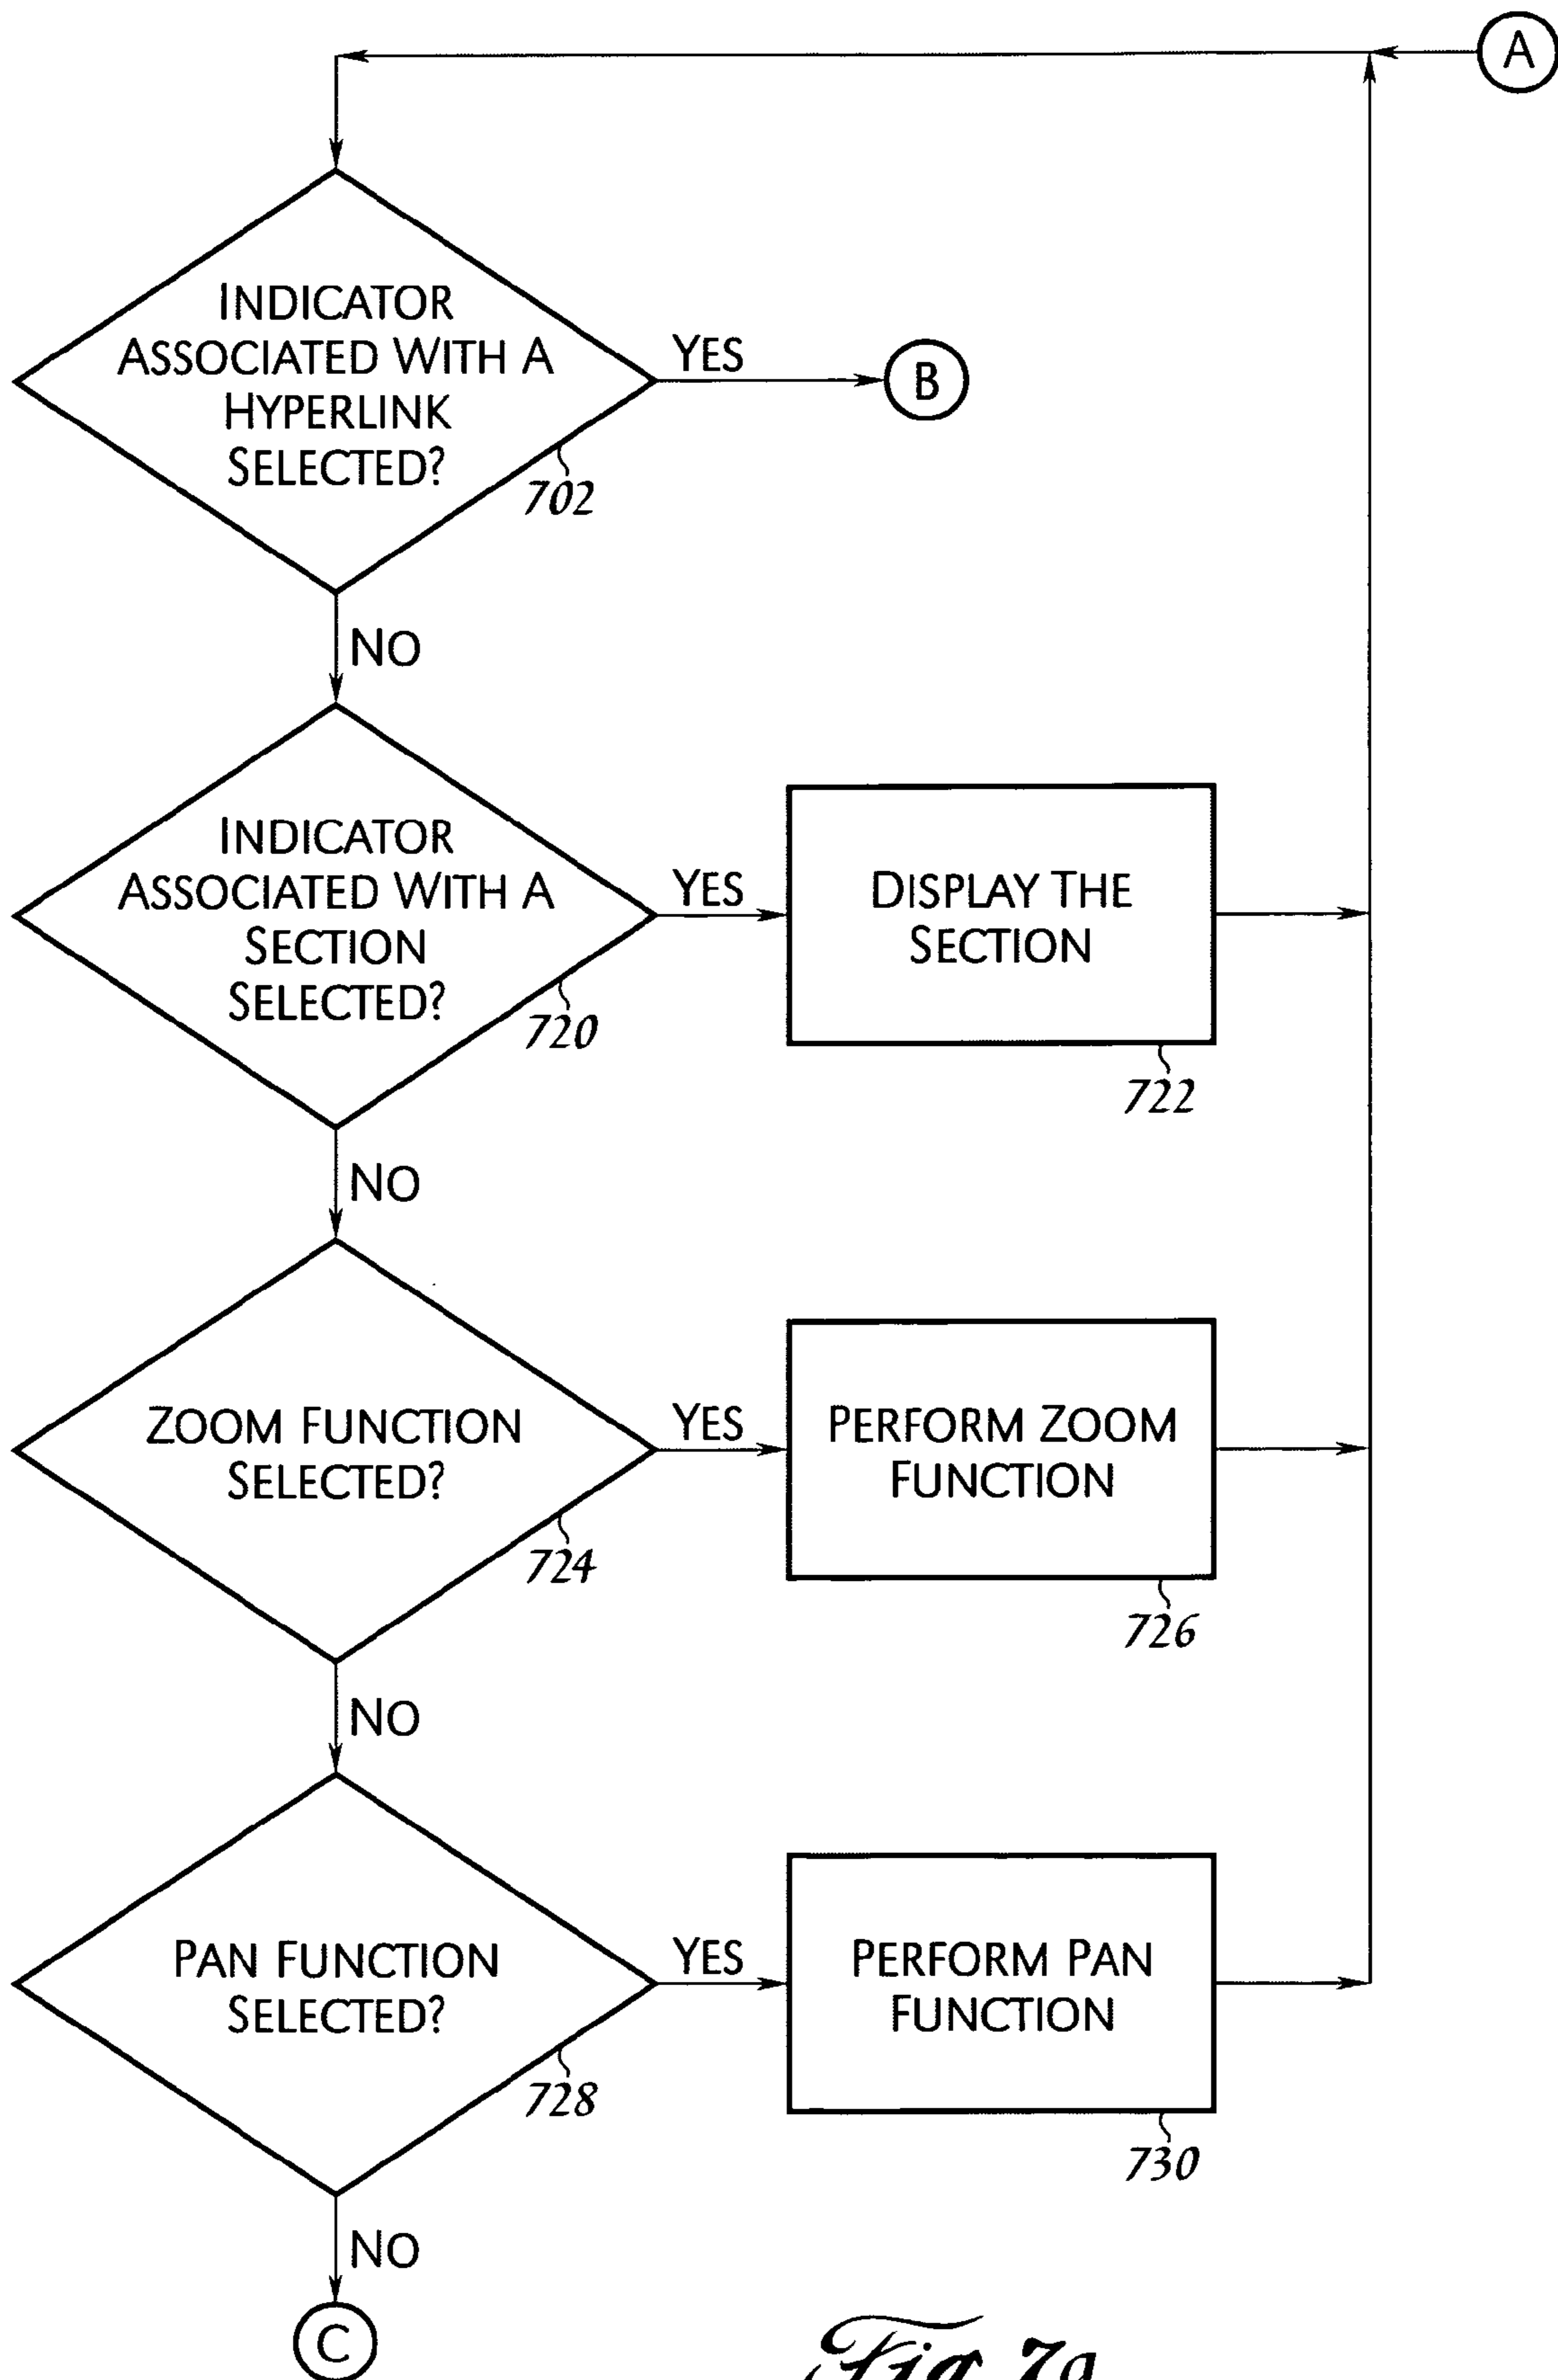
A

INDICATOR ASSOCIATED WITH A HYPERLINK SELECTED?

702

YES

B

NO

INDICATOR ASSOCIATED WITH A SECTION SELECTED?

720

YES

DISPLAY THE SECTION

722

NO

ZOOM FUNCTION SELECTED?

724

YES

PERFORM ZOOM FUNCTION

726

NO

PAN FUNCTION SELECTED?

728

YES

PERFORM PAN FUNCTION

730

NO

C

Fig. 7a